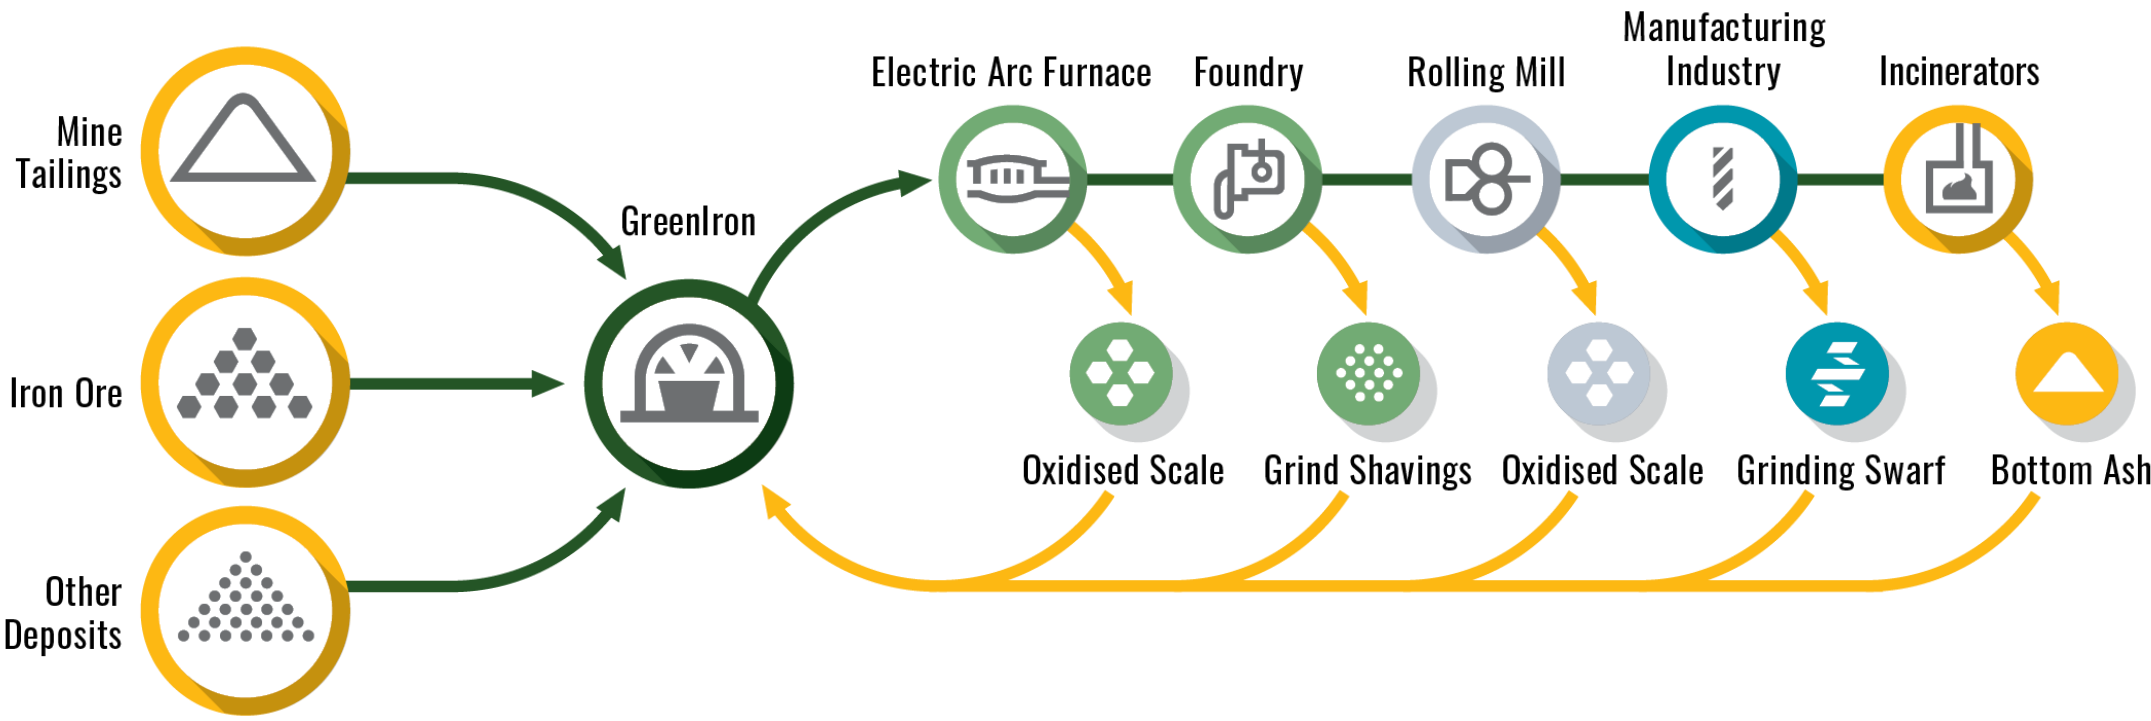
Mine Tailings

Iron Ore

Other Deposits

GreenIron

Electric Arc Furnace

Foundry

Rolling Mill

Manufacturing Industry

Incinerators

Oxidised Scale

Grind Shavings

Oxidised Scale

Grinding Swarf

Bottom Ash